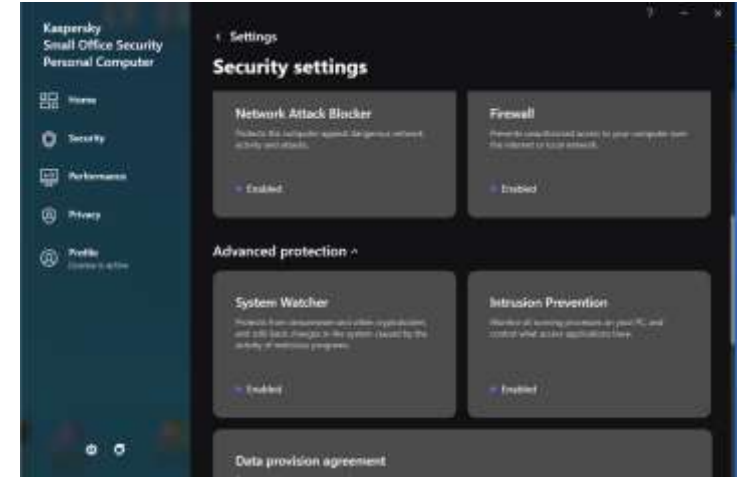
Kaspersky Small Office Security Personal Computer

Home

Security

Performance

Privacy

Profile
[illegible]

? – ×

‹ Settings

Security settings

Network Attack Blocker

Protects the computer against dangerous network activity and attacks.

Enabled

Firewall

Prevents unauthorized access to your computer over the internet or local network.

Enabled

Advanced protection ^

System Watcher

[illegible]

Enabled

Intrusion Prevention

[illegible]

Enabled

Data provision agreement